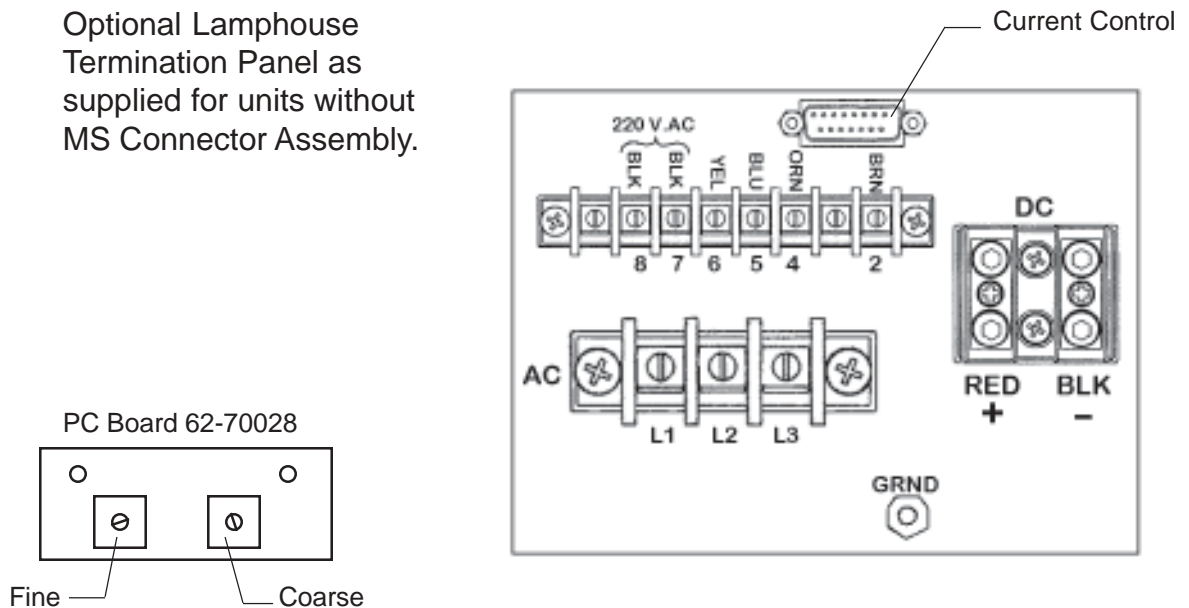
Optional Lamphouse Termination Panel as supplied for units without MS Connector Assembly.

Current Control

220 V.AC

BLK BLK YEL BLU ORN BRN

8 7 6 5 4 2

DC

AC

L1 L2 L3

RED
+

BLK
–

GRND

PC Board 62-70028

Fine

Coarse